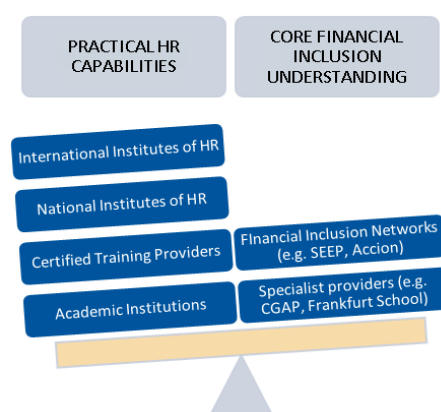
PRACTICAL HR CAPABILITIES

CORE FINANCIAL INCLUSION UNDERSTANDING

International Institutes of HR

National Institutes of HR

Certified Training Providers

Academic Institutions

FInancial Inclusion Networks (e.g. SEEP, Accion)

Specialist providers (e.g. CGAP, Frankfurt School)